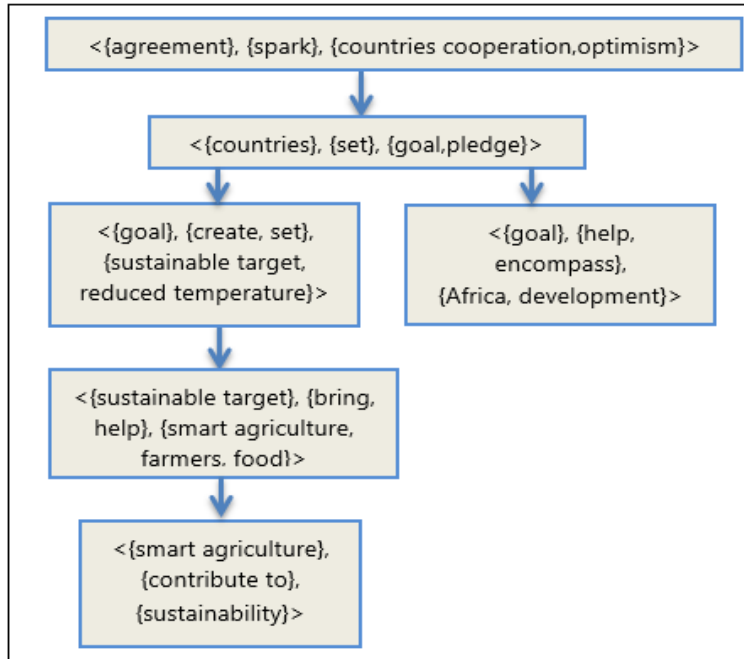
<{agreement}, {spark}, {countries cooperation,optimism}>

<{countries}, {set}, {goal,pledge}>

<{goal}, {create, set}, {sustainable target, reduced temperature}>

<{goal}, {help, encompass}, {Africa, development}>

<{sustainable target}, {bring, help}, {smart agriculture, farmers. food}>

<{smart agriculture}, {contribute to}, {sustainability}>